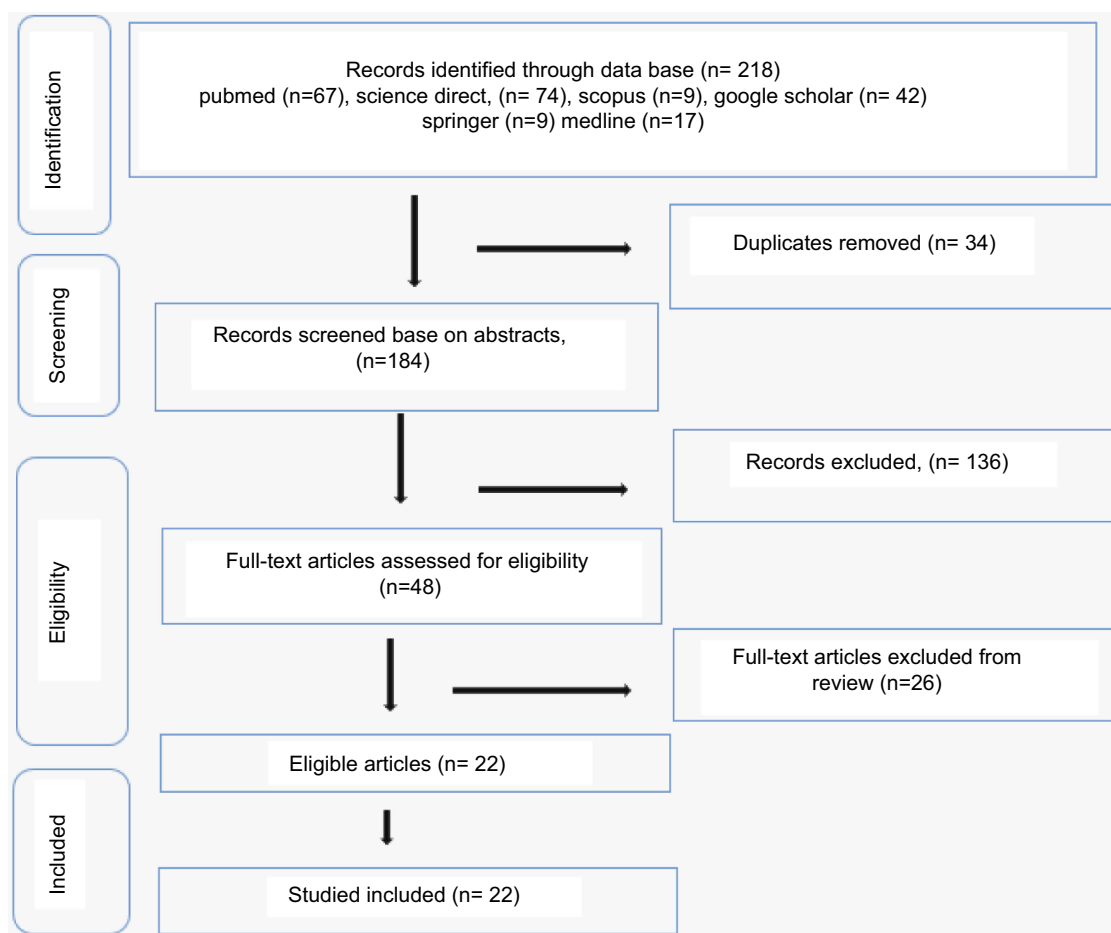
Identification

Records identified through data base (n= 218)
pubmed (n=67), science direct, (n= 74), scopus (n=9), google scholar (n= 42) springer (n=9) medline (n=17)

Duplicates removed (n= 34)

Screening

Records screened base on abstracts, (n=184)

Records excluded, (n= 136)

Eligibility

Full-text articles assessed for eligibility (n=48)

Full-text articles excluded from review (n=26)

Eligible articles (n= 22)

Included

Studied included (n= 22)